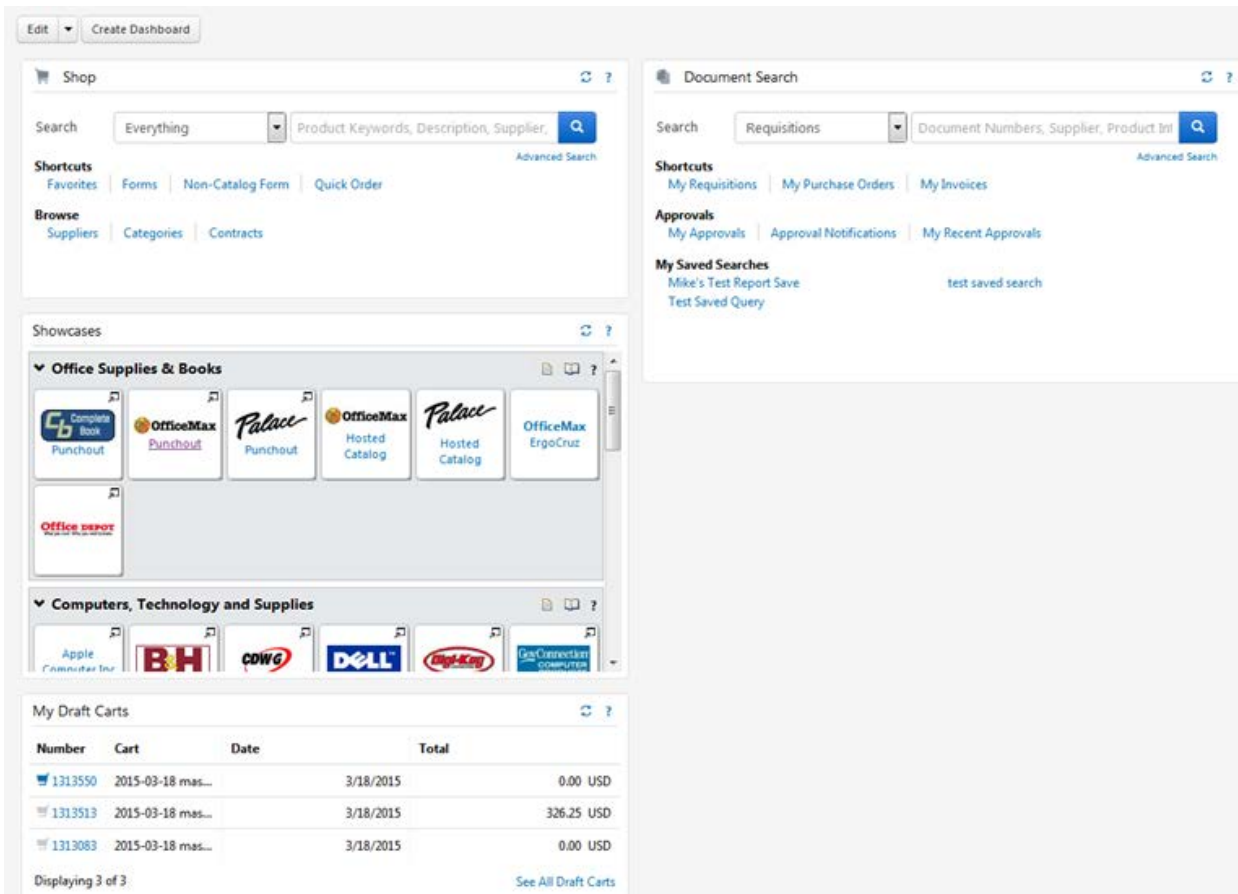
Edit | Create Dashboard

Shop

Search | Everything | Product Keywords, Description, Supplier,

Advanced Search

Shortcuts
Favorites | Forms | Non-Catalog Form | Quick Order

Browse
Suppliers | Categories | Contracts

Document Search

Search | Requisitions | Document Numbers, Supplier, Product Inf

Advanced Search

Shortcuts
My Requisitions | My Purchase Orders | My Invoices

Approvals
My Approvals | Approval Notifications | My Recent Approvals

My Saved Searches
Mike's Test Report Save
test saved search
Test Saved Query

Showcases

Office Supplies & Books

Complete Book
Punchout

OfficeMax
Punchout

Palace
Punchout

OfficeMax
Hosted Catalog

Palace
Hosted Catalog

OfficeMax
ErgoCruz

Office DEPOT

Computers, Technology and Supplies

Apple Computer Inc

B&H

CDWG

DELL

Digi-Key

GovConnection COMPUTER

My Draft Carts

| Number | Cart | Date | Total |
|---|---|---|---|
| 1313550 | 2015-03-18 mas... | 3/18/2015 | 0.00 USD |
| 1313513 | 2015-03-18 mas... | 3/18/2015 | 326.25 USD |
| 1313083 | 2015-03-18 mas... | 3/18/2015 | 0.00 USD |

Displaying 3 of 3

See All Draft Carts